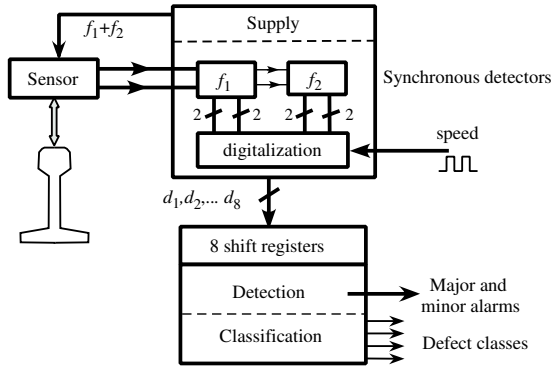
$f_1$+$f_2$

Supply

Sensor

$f_1$

$f_2$

Synchronous detectors

2 2 2 2

speed

digitalization

$d_1$,$d_2$,... $d_8$

8 shift registers

Detection

Major and minor alarms

Classification

Defect classes